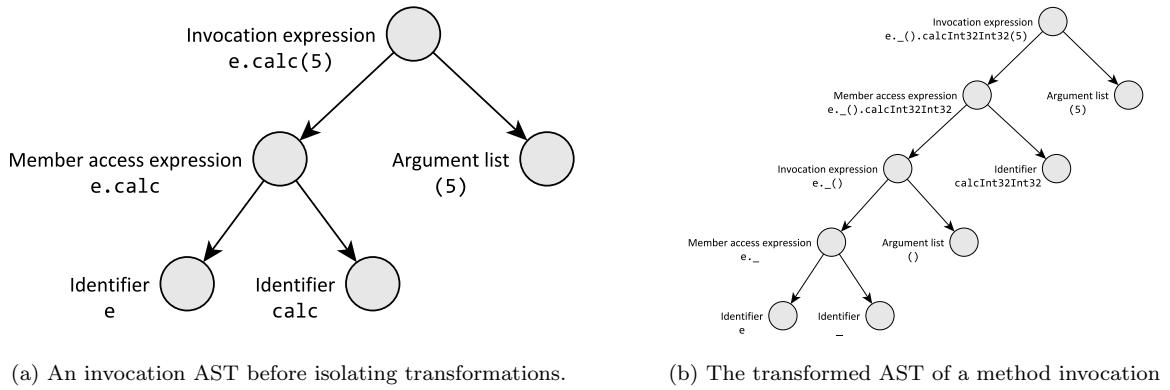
Invocation expression
e.calc(5)

Member access expression
e.calc

Argument list
(5)

Identifier
e

Identifier
calc

(a) An invocation AST before isolating transformations.

Invocation expression
e._().calcInt32Int32(5)

Member access expression
e._().calcInt32Int32

Argument list
(5)

Invocation expression
e._()

Identifier
calcInt32Int32

Member access expression
e._

Argument list
()

Identifier
e

Identifier
_

(b) The transformed AST of a method invocation